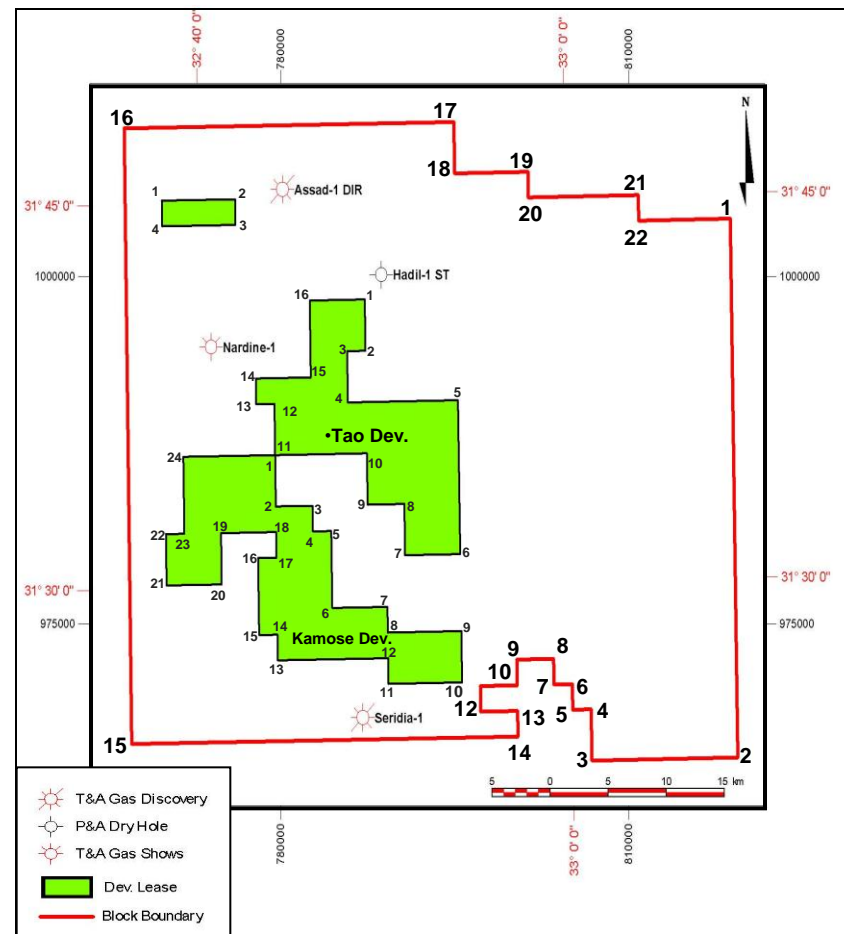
32° 40' 0"
780000
33° 0' 0"
810000

N

31° 45' 0"
31° 45' 0"
1000000
1000000
31° 30' 0"
31° 30' 0"
975000
975000

16
17
18
19
20
21
22
1
2
3
4
5
6
7
8
9
10
11
12
13
14
15

1 2
4 3
Assad-1 DIR
Hadil-1 ST
Nardine-1
Seridia-1

16 1
3 2
15
14
13 12
4
5
11
•Tao Dev.
10
9
8
7
6
24
1
2
3
22
23
19
18
4
5
21
20
16
17
6
7
8
9
15
14
Kamose Dev.
12
13
11
10

5 0 5 10 15 km

780000
33° 0' 0"
810000

T&A Gas Discovery
P&A Dry Hole
T&A Gas Shows
Dev. Lease
Block Boundary